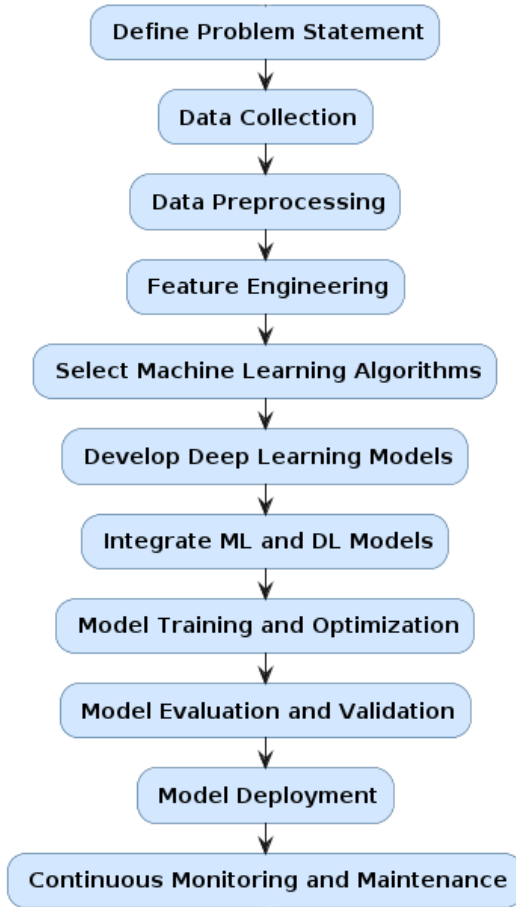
Define Problem Statement

Data Collection

Data Preprocessing

Feature Engineering

Select Machine Learning Algorithms

Develop Deep Learning Models

Integrate ML and DL Models

Model Training and Optimization

Model Evaluation and Validation

Model Deployment

Continuous Monitoring and Maintenance